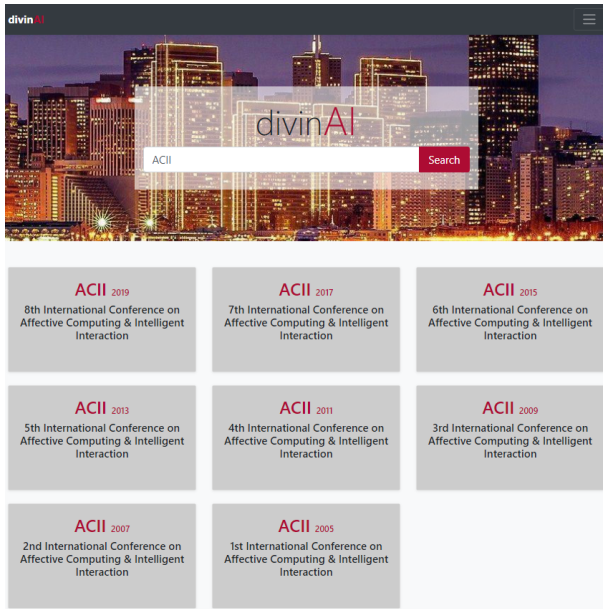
divinAI

divinAI

ACII

Search

ACII 2019
8th International Conference on Affective Computing & Intelligent Interaction

ACII 2017
7th International Conference on Affective Computing & Intelligent Interaction

ACII 2015
6th International Conference on Affective Computing & Intelligent Interaction

ACII 2013
5th International Conference on Affective Computing & Intelligent Interaction

ACII 2011
4th International Conference on Affective Computing & Intelligent Interaction

ACII 2009
3rd International Conference on Affective Computing & Intelligent Interaction

ACII 2007
2nd International Conference on Affective Computing & Intelligent Interaction

ACII 2005
1st International Conference on Affective Computing & Intelligent Interaction